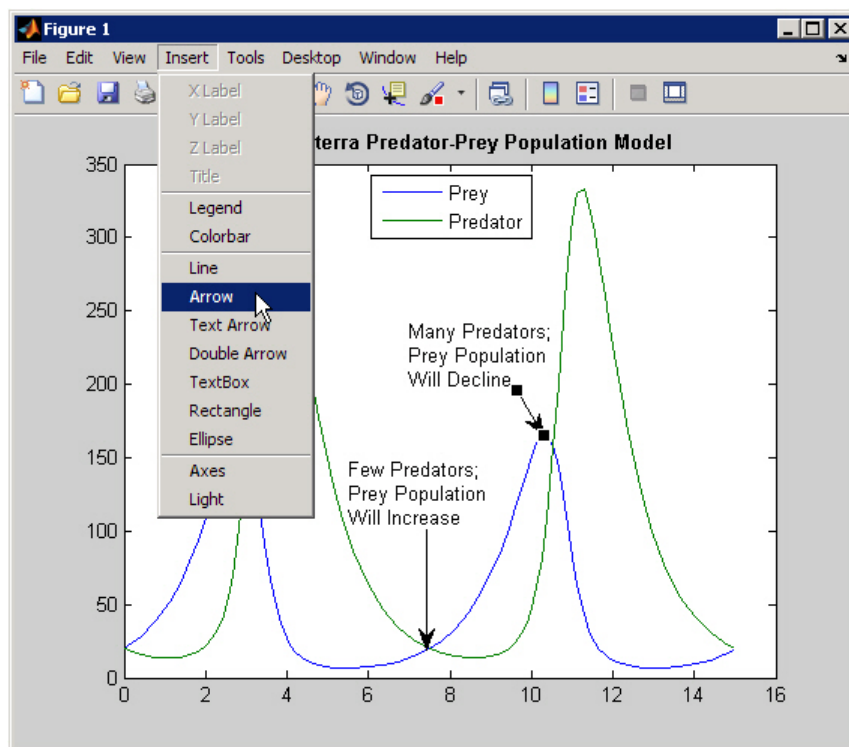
Figure 1

File Edit View Insert Tools Desktop Window Help

X Label
Y Label
Z Label
Title
Legend
Colorbar
Line
Arrow
Text Arrow
Double Arrow
TextBox
Rectangle
Ellipse
Axes
Light

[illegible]terra Predator-Prey Population Model

Prey
Predator

Many Predators; Prey Population Will Decline

Few Predators; Prey Population Will Increase

350
300
250
200
150
100
50
0

0 2 4 6 8 10 12 14 16